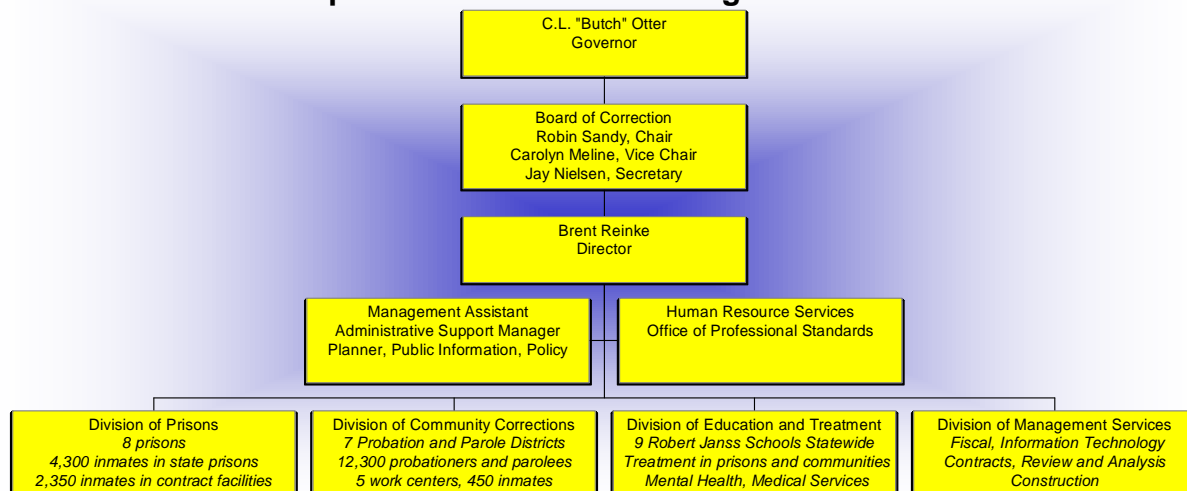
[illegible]

C.L. "Butch" Otter
Governor

Board of Correction
Robin Sandy, Chair
Carolyn Meline, Vice Chair
Jay Nielsen, Secretary

Brent Reinke
Director

Management Assistant
Administrative Support Manager
Planner, Public Information, Policy

Human Resource Services
Office of Professional Standards

Division of Prisons
*8 prisons*
*4,300 inmates in state prisons*
*2,350 inmates in contract facilities*

Division of Community Corrections
*7 Probation and Parole Districts*
*12,300 probationers and parolees*
*5 work centers, 450 inmates*

Division of Education and Treatment
*9 Robert Janss Schools Statewide*
*Treatment in prisons and communities*
*Mental Health, Medical Services*

Division of Management Services
*Fiscal, Information Technology*
*Contracts, Review and Analysis*
*Construction*